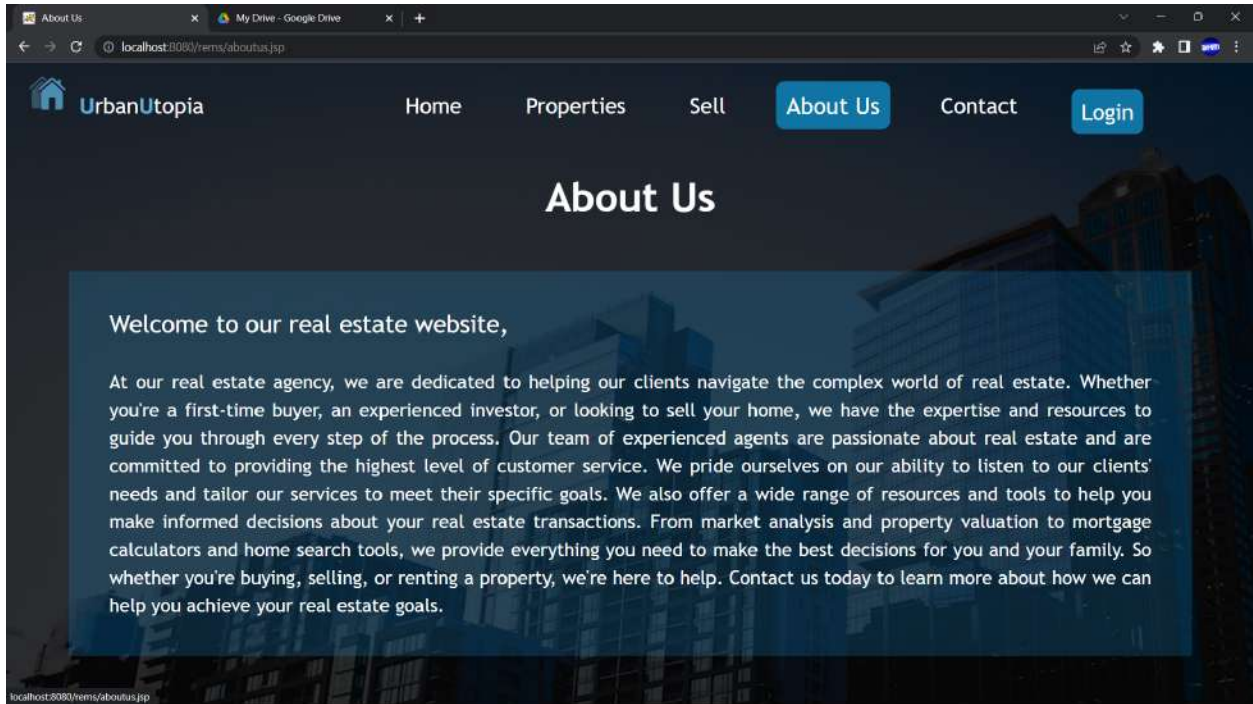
About Us
My Drive - Google Drive
localhost:8080/rems/aboutus.jsp

UrbanUtopia

Home Properties Sell About Us Contact Login

About Us

Welcome to our real estate website,

At our real estate agency, we are dedicated to helping our clients navigate the complex world of real estate. Whether you're a first-time buyer, an experienced investor, or looking to sell your home, we have the expertise and resources to guide you through every step of the process. Our team of experienced agents are passionate about real estate and are committed to providing the highest level of customer service. We pride ourselves on our ability to listen to our clients' needs and tailor our services to meet their specific goals. We also offer a wide range of resources and tools to help you make informed decisions about your real estate transactions. From market analysis and property valuation to mortgage calculators and home search tools, we provide everything you need to make the best decisions for you and your family. So whether you're buying, selling, or renting a property, we're here to help. Contact us today to learn more about how we can help you achieve your real estate goals.

localhost:8080/rems/aboutus.jsp